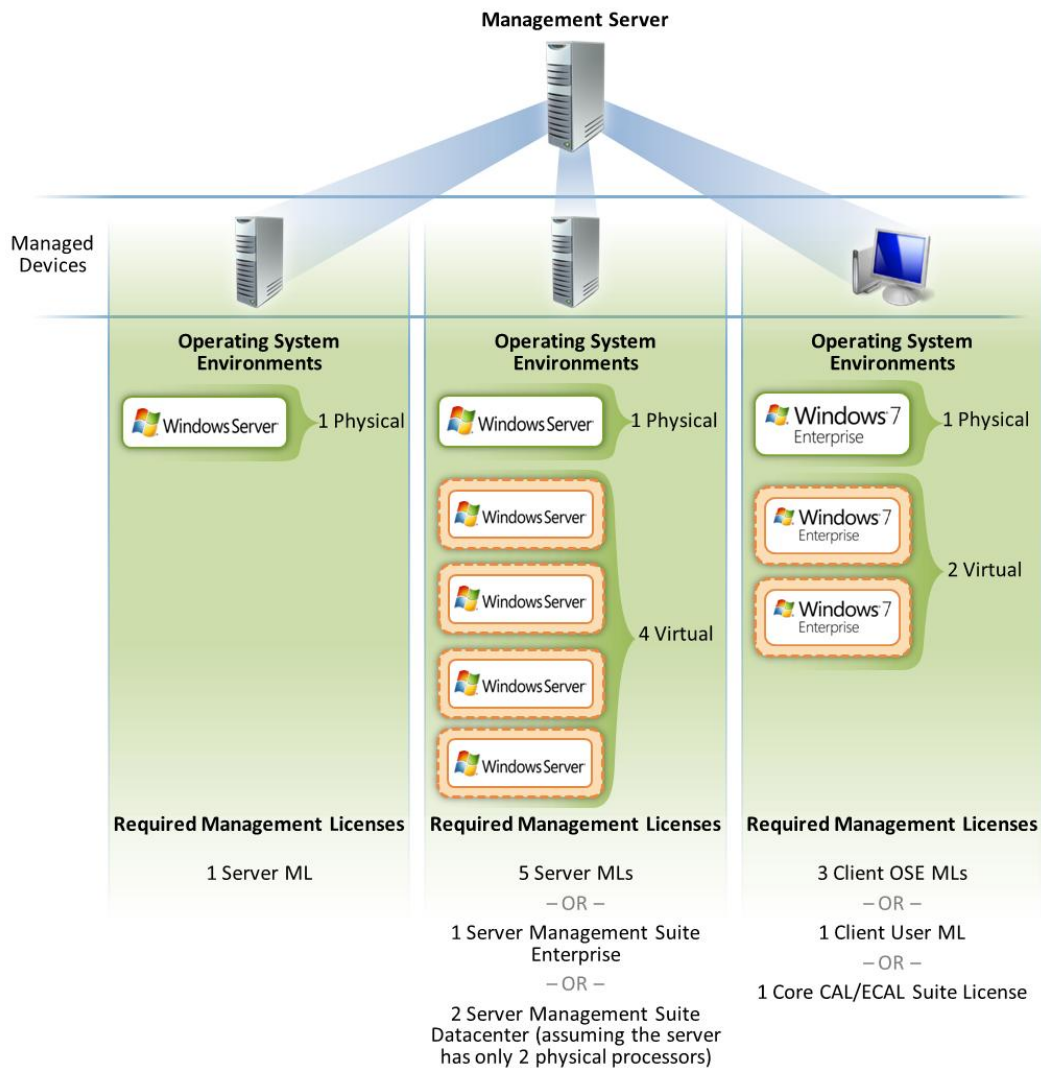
Management Server

Managed Devices

Operating System Environments

Windows Server

1 Physical

Required Management Licenses

1 Server ML

Operating System Environments

Windows Server

1 Physical

Windows Server

Windows Server

Windows Server

Windows Server

4 Virtual

Required Management Licenses

5 Server MLs

– OR –

1 Server Management Suite Enterprise

– OR –

2 Server Management Suite Datacenter (assuming the server has only 2 physical processors)

Operating System Environments

Windows 7 Enterprise

1 Physical

Windows 7 Enterprise

Windows 7 Enterprise

2 Virtual

Required Management Licenses

3 Client OSE MLs

– OR –

1 Client User ML

– OR –

1 Core CAL/ECAL Suite License